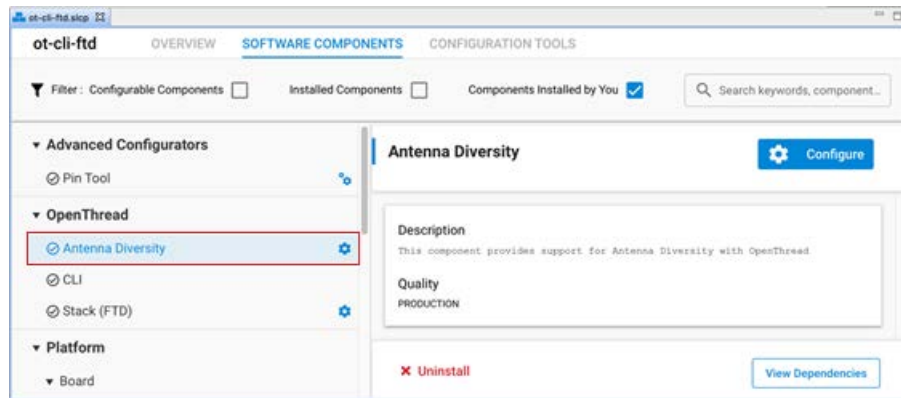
ot-cli-ftd.slcp

ot-cli-ftd OVERVIEW SOFTWARE COMPONENTS CONFIGURATION TOOLS

Filter : Configurable Components Installed Components Components Installed by You

Search keywords, component...

▾ Advanced Configurators

Pin Tool

▾ OpenThread

Antenna Diversity

CLI

Stack (FTD)

▾ Platform

▾ Board

Antenna Diversity

Configure

Description

This component provides support for Antenna Diversity with OpenThread

Quality

PRODUCTION

✕ Uninstall

View Dependencies